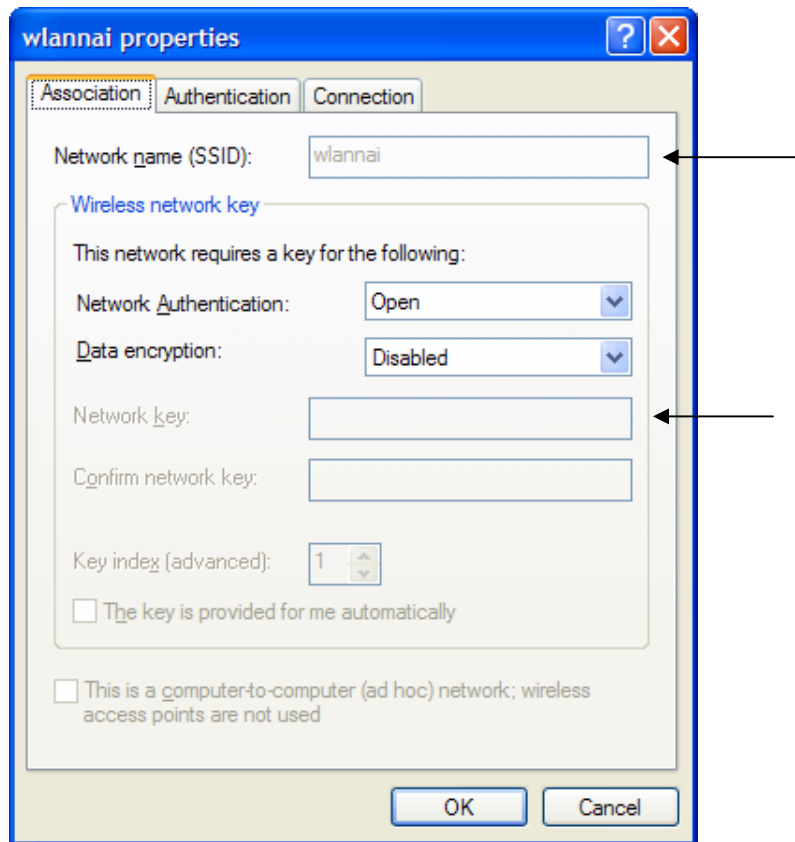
wlannai properties

Association | Authentication | Connection

Network name (SSID): wlannai

Wireless network key

This network requires a key for the following:

Network Authentication: Open

Data encryption: Disabled

Network key:

Confirm network key:

Key index (advanced): 1

The key is provided for me automatically

This is a computer-to-computer (ad hoc) network; wireless access points are not used

OK Cancel